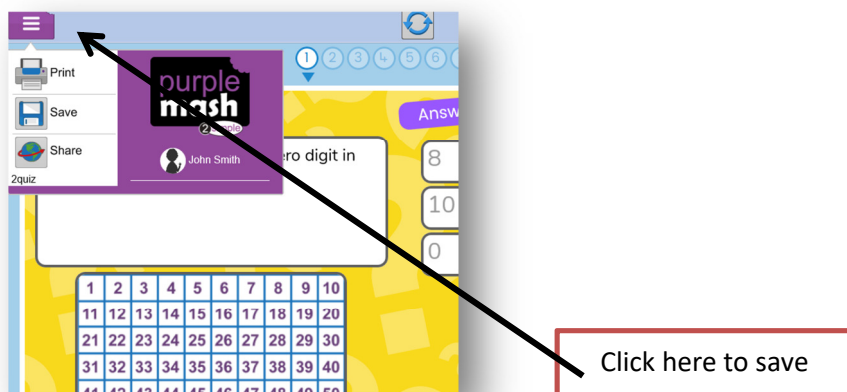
Print
Save
Share
2quiz
purple mash
2simple
John Smith
1 2 3 4 5 6
Answ
ero digit in
8
10
0

| 1 | 2 | 3 | 4 | 5 | 6 | 7 | 8 | 9 | 10 |
|---|---|---|---|---|---|---|---|---|---|
| 11 | 12 | 13 | 14 | 15 | 16 | 17 | 18 | 19 | 20 |
| 21 | 22 | 23 | 24 | 25 | 26 | 27 | 28 | 29 | 30 |
| 31 | 32 | 33 | 34 | 35 | 36 | 37 | 38 | 39 | 40 |

Click here to save